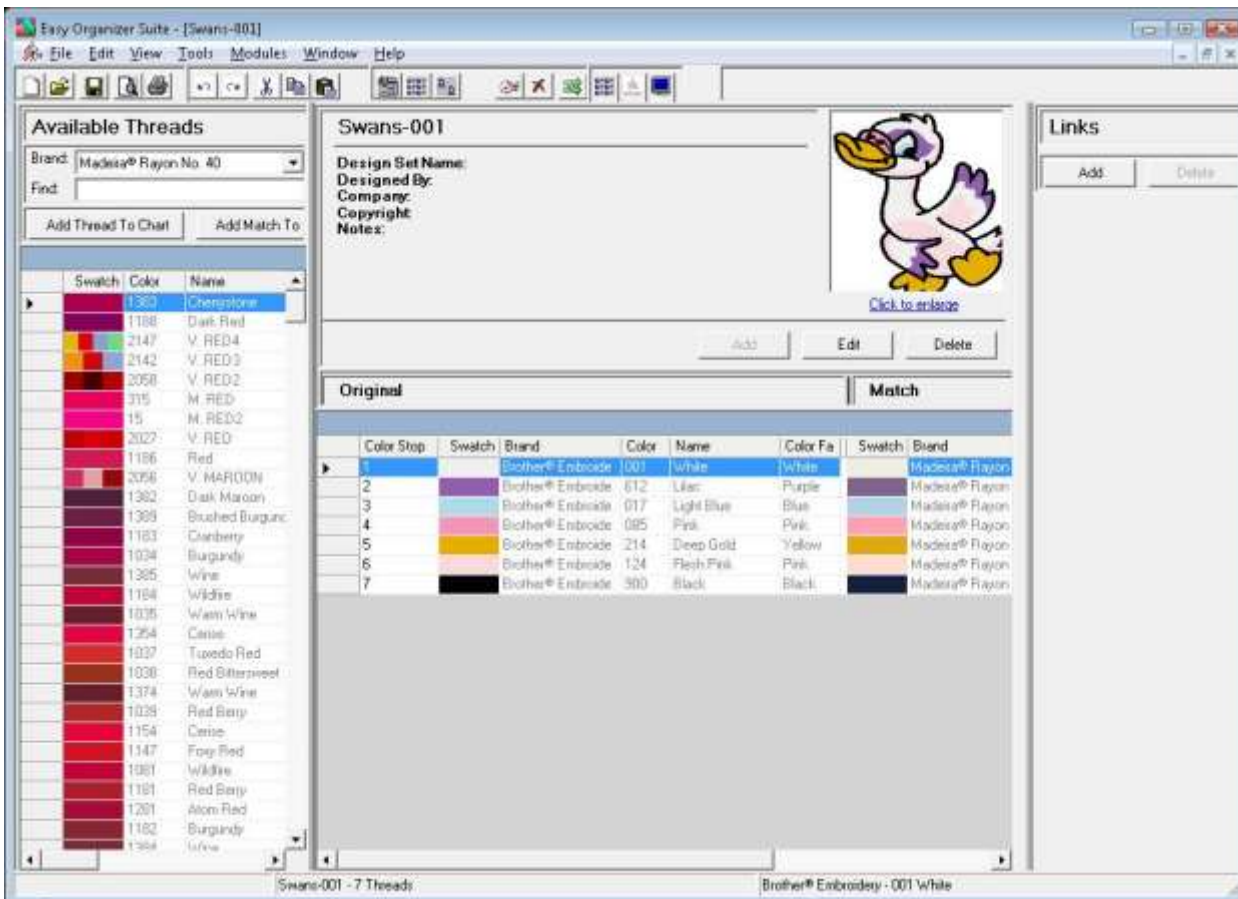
Easy Organizer Suite - [Swans-001]

File Edit View Tools Modules Window Help

Available Threads

Brand: Madeira® Rayon No. 40

Find:

Add Thread To Chart | Add Match To

| Swatch | Color | Name |
|---|---|---|
| | 1360 | Cherrystone |
| | 1188 | Dark Red |
| | 2147 | V. RED4 |
| | 2142 | V. RED3 |
| | 2058 | V. RED2 |
| | 315 | M. RED |
| | 15 | M. RED2 |
| | 2027 | V. RED |
| | 1186 | Red |
| | 2056 | V. MAROON |
| | 1382 | Dark Maroon |
| | 1389 | Brushed Burgunc |
| | 1183 | Cranberry |
| | 1034 | Burgundy |
| | 1385 | Wine |
| | 1184 | Wildfire |
| | 1035 | Warm Wine |
| | 1354 | Cerise |
| | 1037 | Tuxedo Red |
| | 1038 | Red Bittersweet |
| | 1374 | Warm Wine |
| | 1039 | Red Berry |
| | 1154 | Cerise |
| | 1147 | Foxy Red |
| | 1081 | Wildfire |
| | 1181 | Red Berry |
| | 1281 | Atom Red |
| | 1182 | Burgundy |
| | 1384 | Wine |

Swans-001

Design Set Name:
Designed By:
Company:
Copyright:
Notes:

Click to enlarge

Add | Edit | Delete

Original | Match

| Color Stop | Swatch | Brand | Color | Name | Color Fa | Swatch | Brand |
|---|---|---|---|---|---|---|---|
| 1 | | Brother® Embroide | 001 | White | White | | Madeira® Rayon |
| 2 | | Brother® Embroide | 612 | Lilac | Purple | | Madeira® Rayon |
| 3 | | Brother® Embroide | 017 | Light Blue | Blue | | Madeira® Rayon |
| 4 | | Brother® Embroide | 085 | Pink | Pink | | Madeira® Rayon |
| 5 | | Brother® Embroide | 214 | Deep Gold | Yellow | | Madeira® Rayon |
| 6 | | Brother® Embroide | 124 | Flesh Pink | Pink | | Madeira® Rayon |
| 7 | | Brother® Embroide | 900 | Black | Black | | Madeira® Rayon |

Links

Add | Delete

Swans-001 - 7 Threads

Brother® Embroidery - 001 White